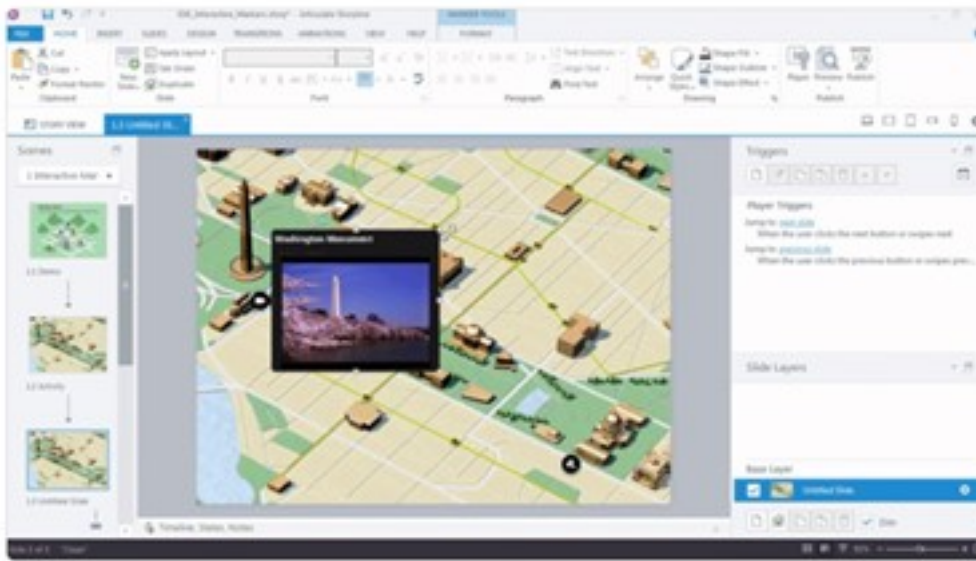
FILE HOME INSERT SLIDES DESIGN TRANSITIONS ANIMATIONS VIEW HELP FORMAT

Clipboard Slide Font Paragraph Drawing Publish

STORY VIEW 1.3 Untitled Sl...

Scenes

1 Interactive Map

1.1 Demo

1.2 Activity

1.3 Untitled Slide

Washington Monument

Timeline, States, Notes

Triggers

Player Triggers

Jump to next slide
When the user clicks the next button or swipes next

Jump to previous slide
When the user clicks the previous button or swipes prev...

Slide Layers

Base Layer

Untitled Slide

Dim